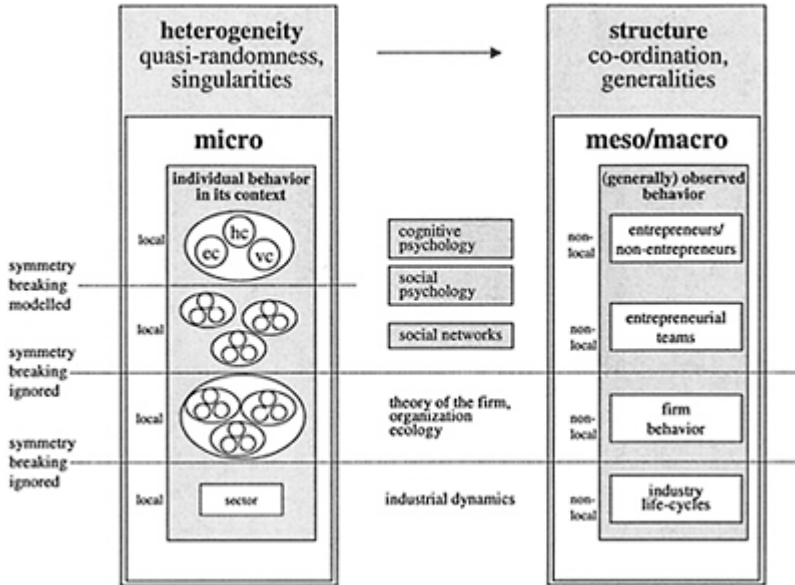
heterogeneity
quasi-randomness, singularities

structure
co-ordination, generalities

micro

individual behavior in its context

local

hc
ec
vc

local

local

local

sector

symmetry breaking modelled

symmetry breaking ignored

symmetry breaking ignored

cognitive psychology

social psychology

social networks

theory of the firm, organization ecology

industrial dynamics

meso/macro

(generally) observed behavior

non-local

entrepreneurs/ non-entrepreneurs

non-local

entrepreneurial teams

non-local

firm behavior

non-local

industry life-cycles